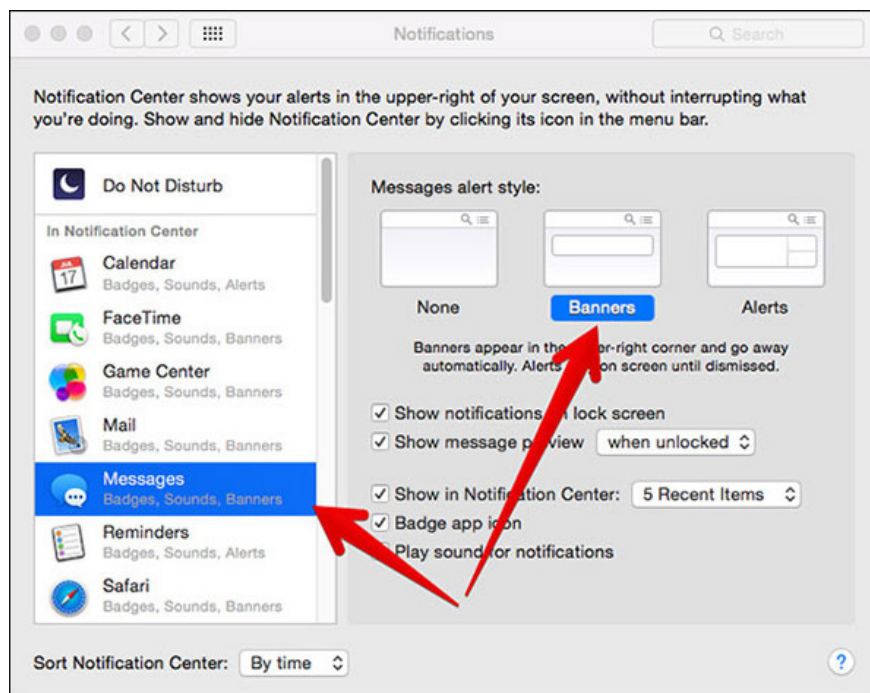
Notifications

Search

Notification Center shows your alerts in the upper-right of your screen, without interrupting what you're doing. Show and hide Notification Center by clicking its icon in the menu bar.

Do Not Disturb

In Notification Center

JUL 17

Calendar
Badges, Sounds, Alerts

FaceTime
Badges, Sounds, Banners

Game Center
Badges, Sounds, Banners

Mail
Badges, Sounds, Banners

Messages
Badges, Sounds, Banners

Reminders
Badges, Sounds, Alerts

Safari
Badges, Sounds, Banners

Messages alert style:

None

Banners

Alerts

Banners appear in the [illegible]er-right corner and go away automatically. Alert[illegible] on screen until dismissed.

Show notifications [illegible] lock screen

Show message p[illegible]view when unlocked

Show in Notifi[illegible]tion Center: 5 Recent Items

Badge app i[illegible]on

Play sound for notifications

Sort Notification Center: By time

?